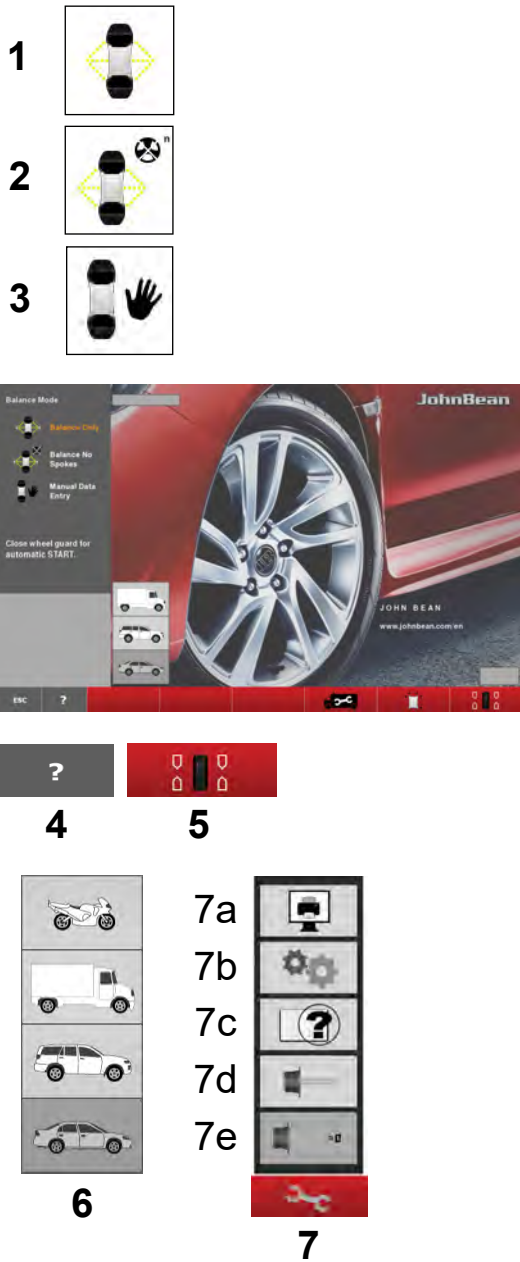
1

2

n

3

Balance Mode

Balance Only

Balance No Spokes

Manual Data Entry

Close wheel guard for automatic START.

JohnBean

JOHN BEAN

www.johnbean.com/en

ESC

?

?

4

5

6

7a

7b

7c

7d

7e

7